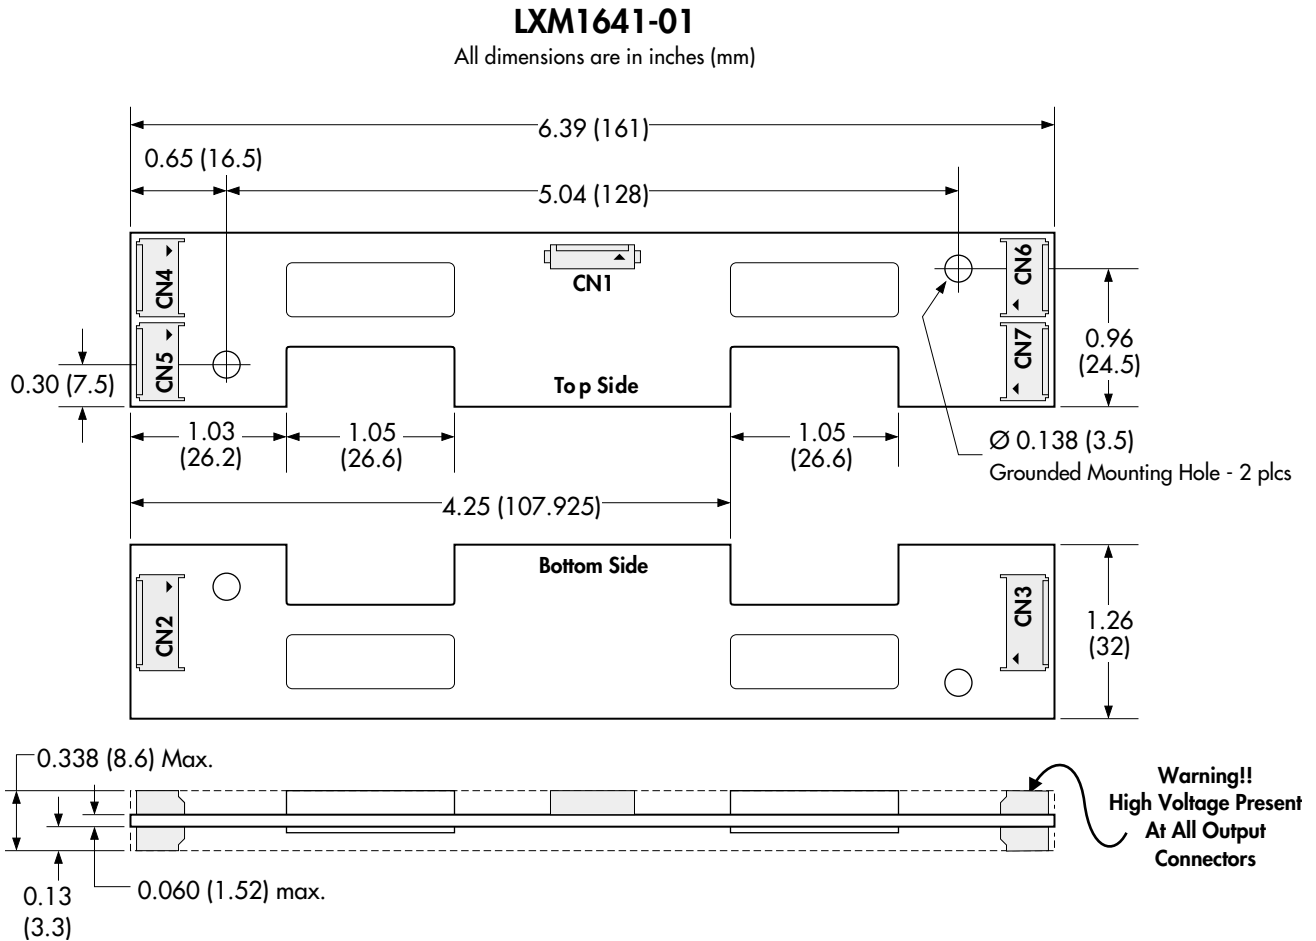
LXM1641-01

All dimensions are in inches (mm)

6.39 (161)

0.65 (16.5)

5.04 (128)

CN4

CN1

CN6

CN5

CN7

0.96 (24.5)

0.30 (7.5)

To p Side

1.03 (26.2)

1.05 (26.6)

1.05 (26.6)

Ø 0.138 (3.5)
Grounded Mounting Hole - 2 plcs

4.25 (107.925)

Bottom Side

CN2

CN3

1.26 (32)

0.338 (8.6) Max.

Warning!!
High Voltage Present
At All Output
Connectors

0.13 (3.3)

0.060 (1.52) max.